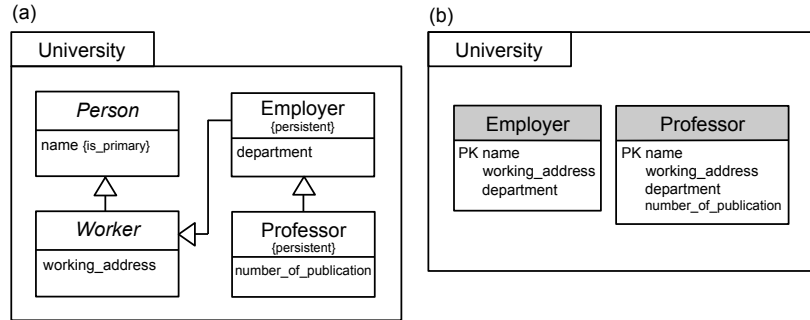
(a)

University

Person

name {is_primary}

Worker

working_address

Employer
{persistent}

department

Professor
{persistent}

number_of_publication

(b)

University

Employer

PK name
working_address
department

Professor

PK name
working_address
department
number_of_publication